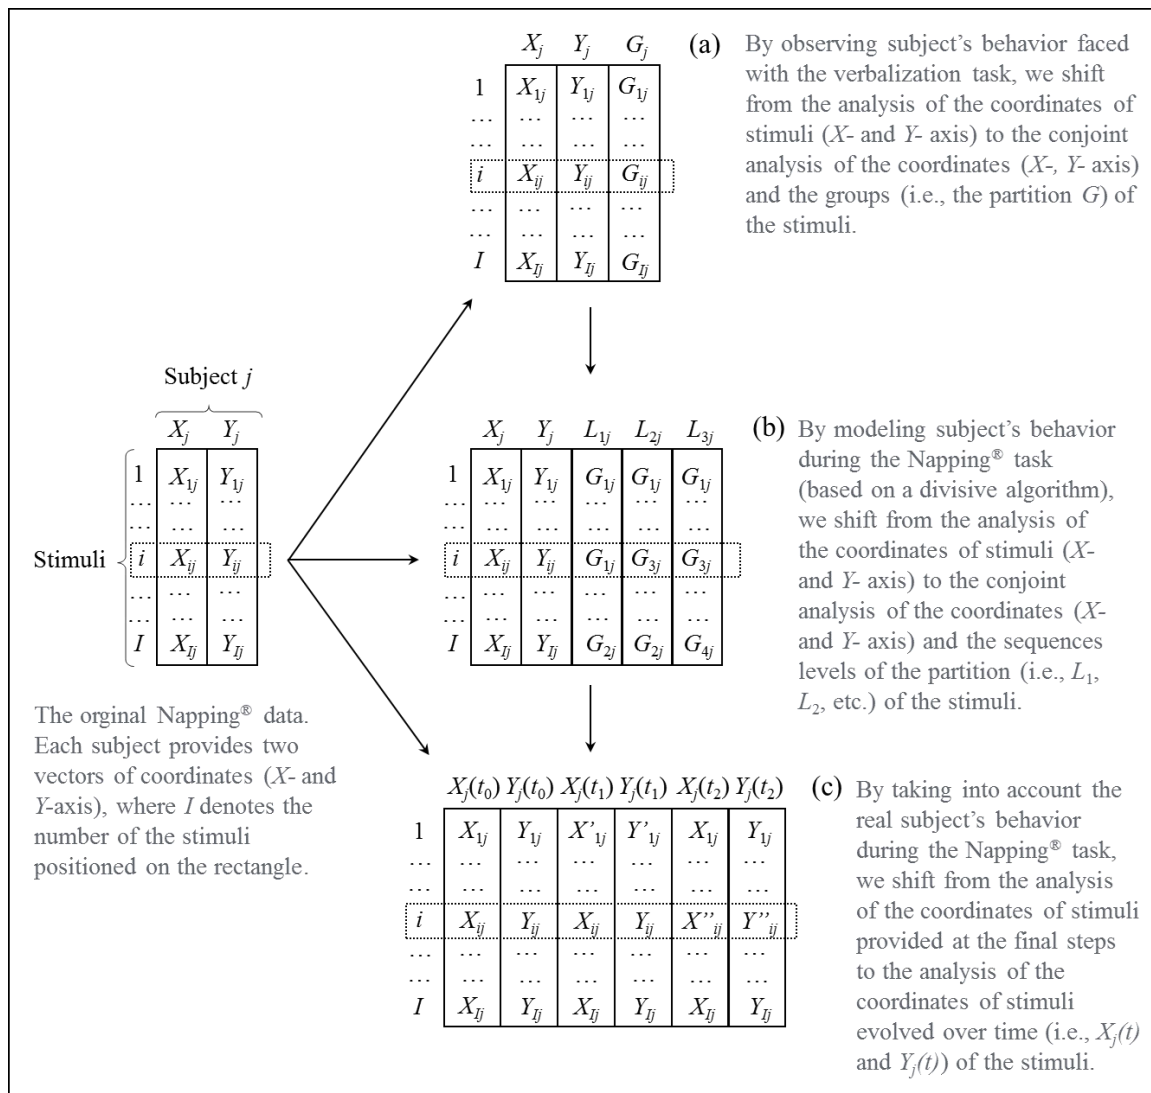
Subject $j$

Stimuli

| | $X_j$ | $Y_j$ |
|---|---|---|
| 1 | $X_{1j}$ | $Y_{1j}$ |
| … | … | … |
| … | … | … |
| $i$ | $X_{ij}$ | $Y_{ij}$ |
| … | … | … |
| … | … | … |
| $I$ | $X_{Ij}$ | $Y_{Ij}$ |

The orginal Napping® data. Each subject provides two vectors of coordinates ($X$- and $Y$-axis), where $I$ denotes the number of the stimuli positioned on the rectangle.

| | $X_j$ | $Y_j$ | $G_j$ |
|---|---|---|---|
| 1 | $X_{1j}$ | $Y_{1j}$ | $G_{1j}$ |
| … | … | … | … |
| … | … | … | … |
| $i$ | $X_{ij}$ | $Y_{ij}$ | $G_{ij}$ |
| … | … | … | … |
| … | … | … | … |
| $I$ | $X_{Ij}$ | $Y_{Ij}$ | $G_{Ij}$ |

(a) By observing subject's behavior faced with the verbalization task, we shift from the analysis of the coordinates of stimuli ($X$- and $Y$- axis) to the conjoint analysis of the coordinates ($X$-, $Y$- axis) and the groups (i.e., the partition $G$) of the stimuli.

| | $X_j$ | $Y_j$ | $L_{1j}$ | $L_{2j}$ | $L_{3j}$ |
|---|---|---|---|---|---|
| 1 | $X_{1j}$ | $Y_{1j}$ | $G_{1j}$ | $G_{1j}$ | $G_{1j}$ |
| … | … | … | … | … | … |
| … | … | … | … | … | … |
| $i$ | $X_{ij}$ | $Y_{ij}$ | $G_{1j}$ | $G_{3j}$ | $G_{3j}$ |
| … | … | … | … | … | … |
| … | … | … | … | … | … |
| $I$ | $X_{Ij}$ | $Y_{Ij}$ | $G_{2j}$ | $G_{2j}$ | $G_{4j}$ |

(b) By modeling subject's behavior during the Napping® task (based on a divisive algorithm), we shift from the analysis of the coordinates of stimuli ($X$- and $Y$- axis) to the conjoint analysis of the coordinates ($X$- and $Y$- axis) and the sequences levels of the partition (i.e., $L_1$, $L_2$, etc.) of the stimuli.

| | $X_j(t_0)$ | $Y_j(t_0)$ | $X_j(t_1)$ | $Y_j(t_1)$ | $X_j(t_2)$ | $Y_j(t_2)$ |
|---|---|---|---|---|---|---|
| 1 | $X_{1j}$ | $Y_{1j}$ | $X'_{1j}$ | $Y'_{1j}$ | $X_{1j}$ | $Y_{1j}$ |
| … | … | … | … | … | … | … |
| … | … | … | … | … | … | … |
| $i$ | $X_{ij}$ | $Y_{ij}$ | $X_{ij}$ | $Y_{ij}$ | $X''_{ij}$ | $Y''_{ij}$ |
| … | … | … | … | … | … | … |
| … | … | … | … | … | … | … |
| $I$ | $X_{Ij}$ | $Y_{Ij}$ | $X_{Ij}$ | $Y_{Ij}$ | $X_{Ij}$ | $Y_{Ij}$ |

(c) By taking into account the real subject's behavior during the Napping® task, we shift from the analysis of the coordinates of stimuli provided at the final steps to the analysis of the coordinates of stimuli evolved over time (i.e., $X_j(t)$ and $Y_j(t)$) of the stimuli.